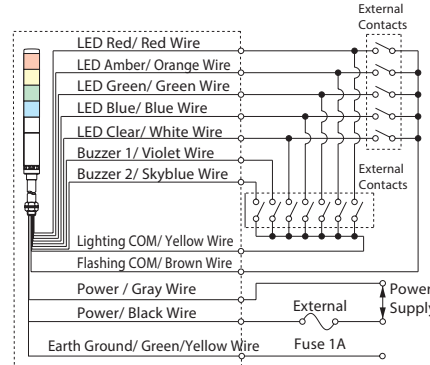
External Contacts

LED Red/ Red Wire

LED Amber/ Orange Wire

LED Green/ Green Wire

LED Blue/ Blue Wire

LED Clear/ White Wire

Buzzer 1/ Violet Wire

Buzzer 2/ Skyblue Wire

External Contacts

Lighting COM/ Yellow Wire

Flashing COM/ Brown Wire

Power / Gray Wire

Power/ Black Wire

Power Supply

External

Fuse 1A

Earth Ground/ Green/Yellow Wire